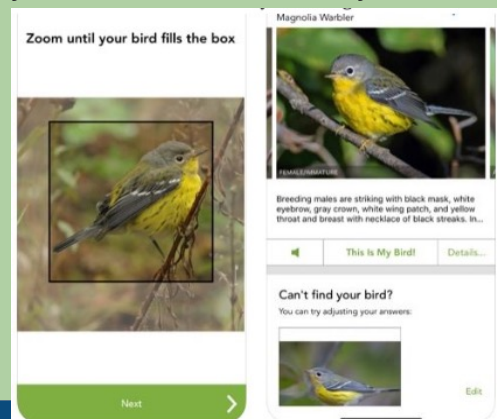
Zoom until your bird fills the box

Next

Magnolia Warbler

FEMALE/IMMATURE

Breeding males are striking with black mask, white eyebrow, gray crown, white wing patch, and yellow throat and breast with necklace of black streaks. In...

This Is My Bird!

Details...

Can't find your bird?

You can try adjusting your answers:

Edit